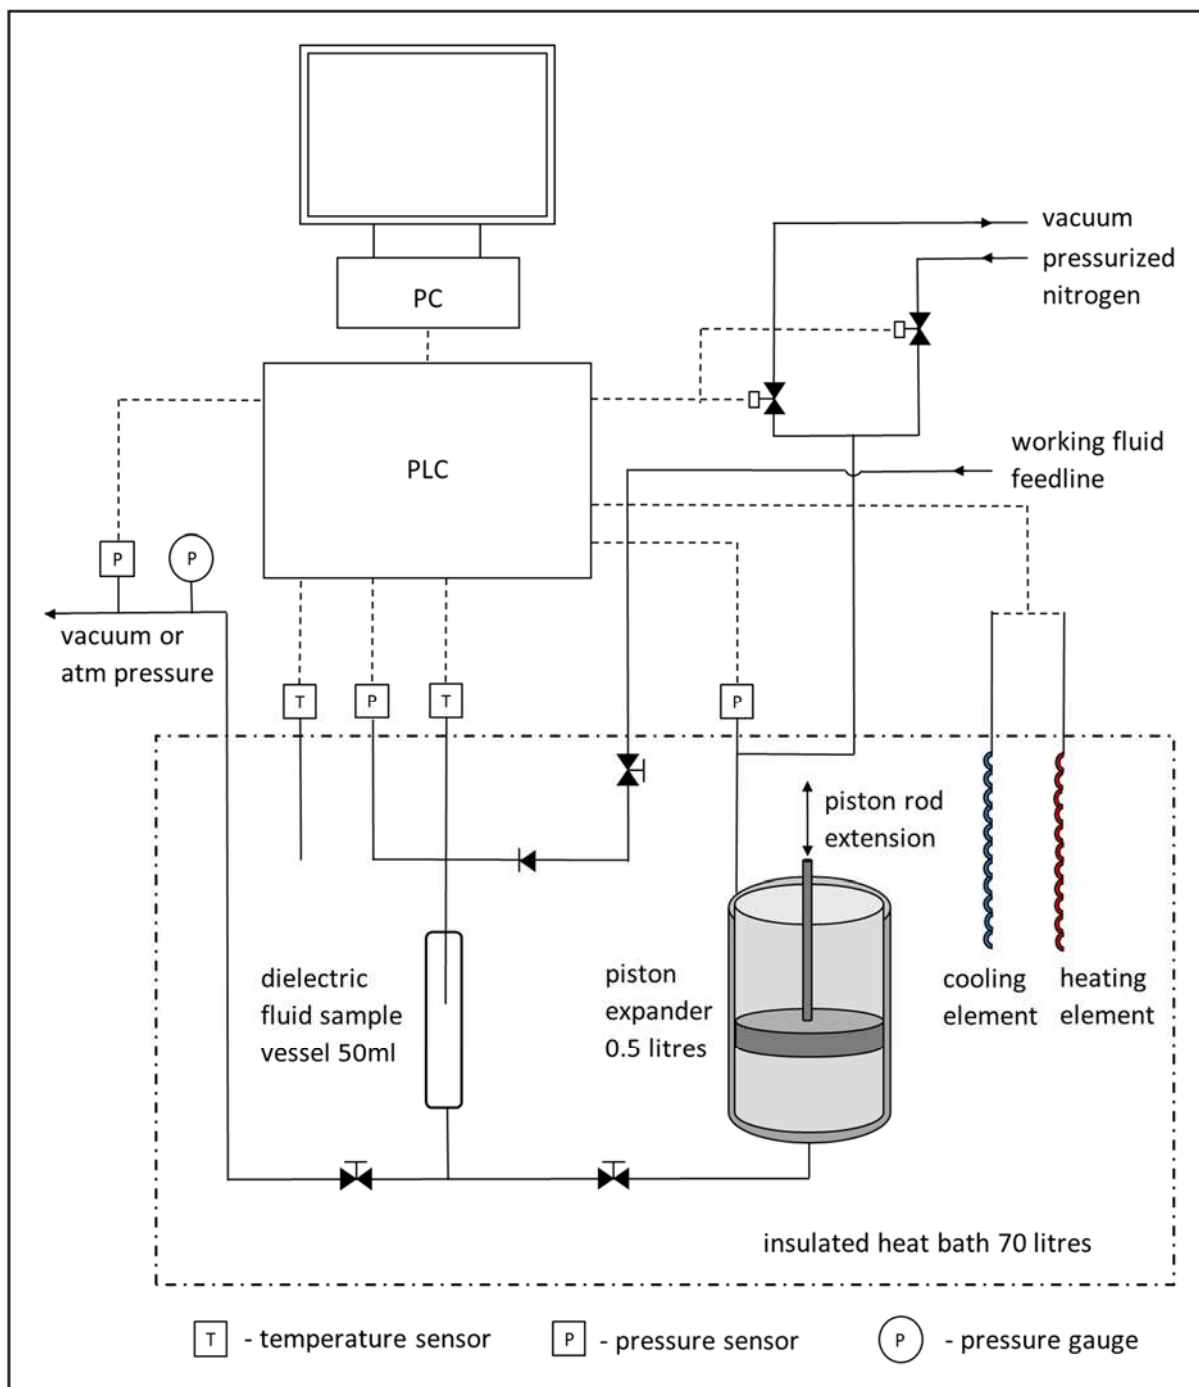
vacuum
pressurized nitrogen

PC

PLC

working fluid feedline

P
P

vacuum or atm pressure

T
P
T
P

piston rod extension

dielectric fluid sample vessel 50ml

piston expander 0.5 litres

cooling element

heating element

insulated heat bath 70 litres

T - temperature sensor
P - pressure sensor
P - pressure gauge